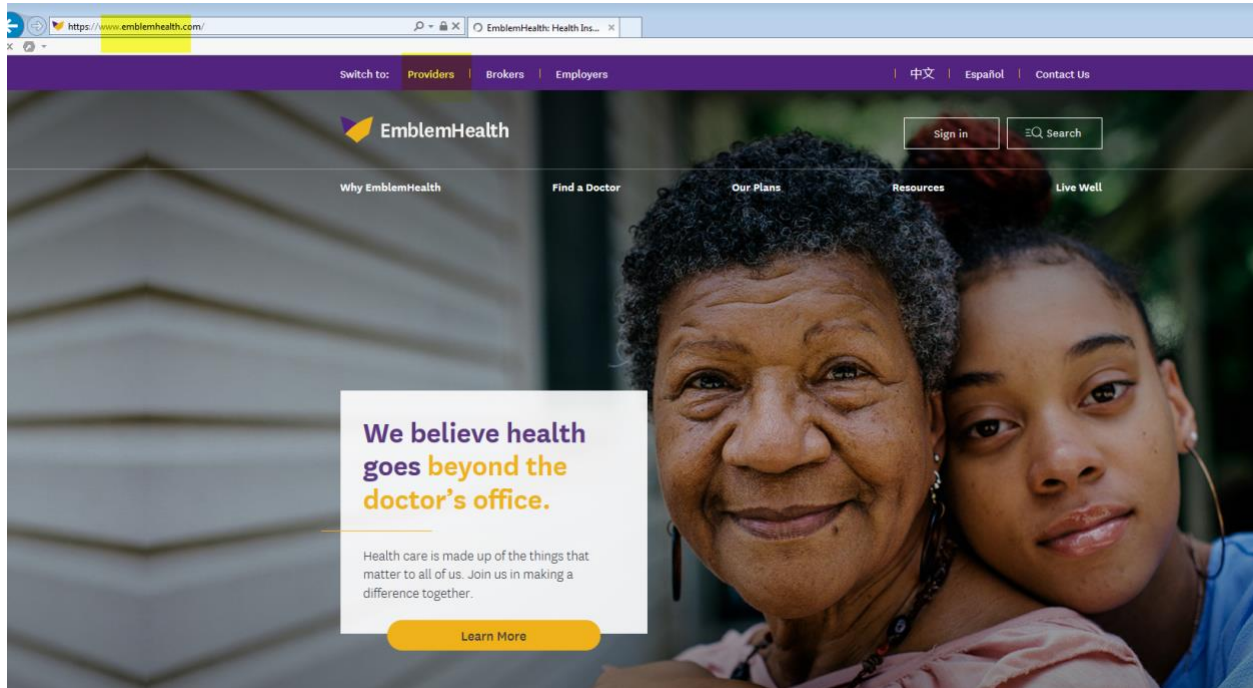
https://www.emblemhealth.com/

EmblemHealth: Health Ins...

Switch to: Providers | Brokers | Employers

中文 | Español | Contact Us

EmblemHealth

Sign in

Search

Why EmblemHealth

Find a Doctor

Our Plans

Resources

Live Well

We believe health goes beyond the doctor's office.

Health care is made up of the things that matter to all of us. Join us in making a difference together.

Learn More